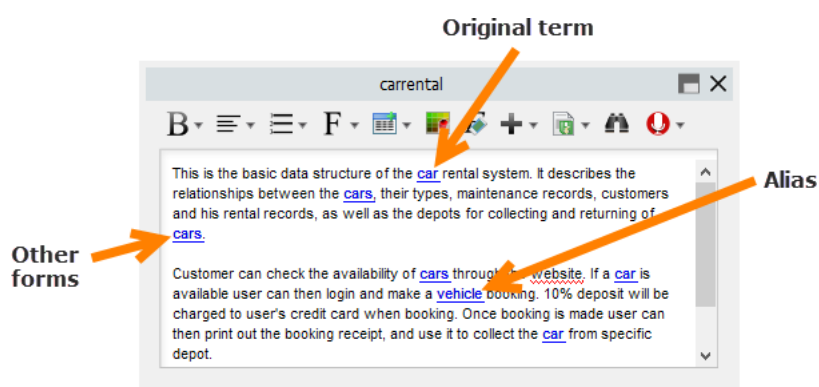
Original term

carrental

B F

This is the basic data structure of the car rental system. It describes the relationships between the cars, their types, maintenance records, customers and his rental records, as well as the depots for collecting and returning of cars.

Customer can check the availability of cars through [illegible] website. If a car is available user can then login and make a vehicle booking. 10% deposit will be charged to user's credit card when booking. Once booking is made user can then print out the booking receipt, and use it to collect the car from specific depot.

Alias

Other forms